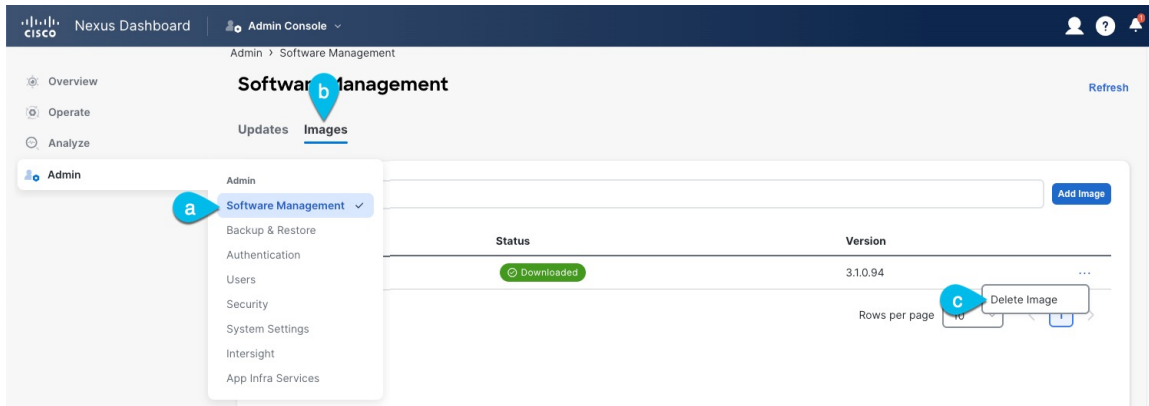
cisco Nexus Dashboard Admin Console

Admin > Software Management

Overview
Operate
Analyze
Admin

Software Management
b

Refresh

Updates Images

Admin
a Software Management ✓
Backup & Restore
Authentication
Users
Security
System Settings
Intersight
App Infra Services

Add Image

| Status | Version | |
|---|---|---|
| Downloaded | 3.1.0.94 | ··· |

c Delete Image

Rows per page 10 1